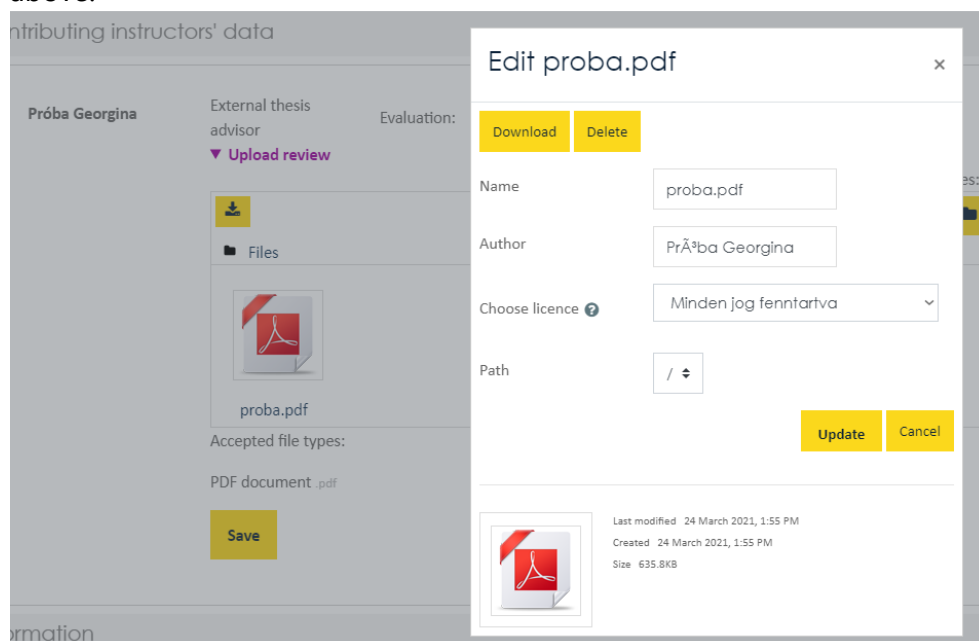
above.

ntributing instructors' data

Próba Georgina

External thesis advisor

▼ Upload review

Evaluation:

Files

proba.pdf

Accepted file types:

PDF document .pdf

Save

es:

rmation

Edit proba.pdf

×

Download

Delete

Name

proba.pdf

Author

PrÃ³ba Georgina

Choose licence

Minden jog fenntartva

Path

/

Update

Cancel

Last modified 24 March 2021, 1:55 PM

Created 24 March 2021, 1:55 PM

Size 635.8KB